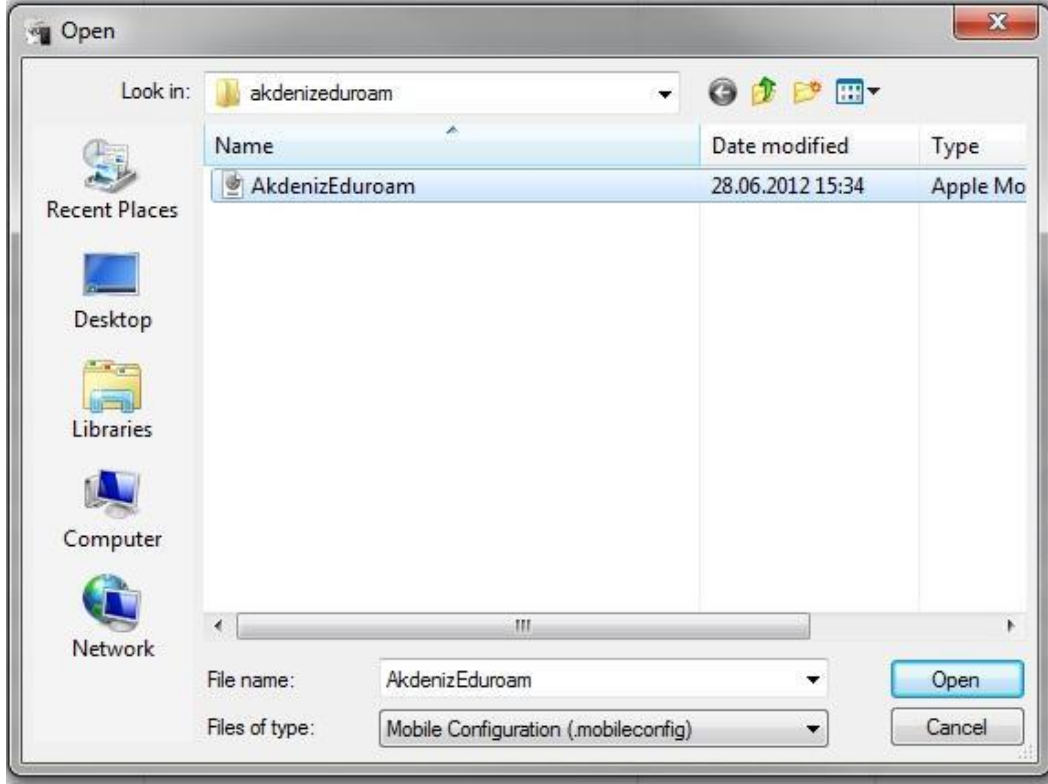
Open

Look in: akdenizeduroam

Recent Places

Desktop

Libraries

Computer

Network

| Name | Date modified | Type |
|---|---|---|
| AkdenizEduroam | 28.06.2012 15:34 | Apple Mo |

File name: AkdenizEduroam

Files of type: Mobile Configuration (.mobileconfig)

Open

Cancel